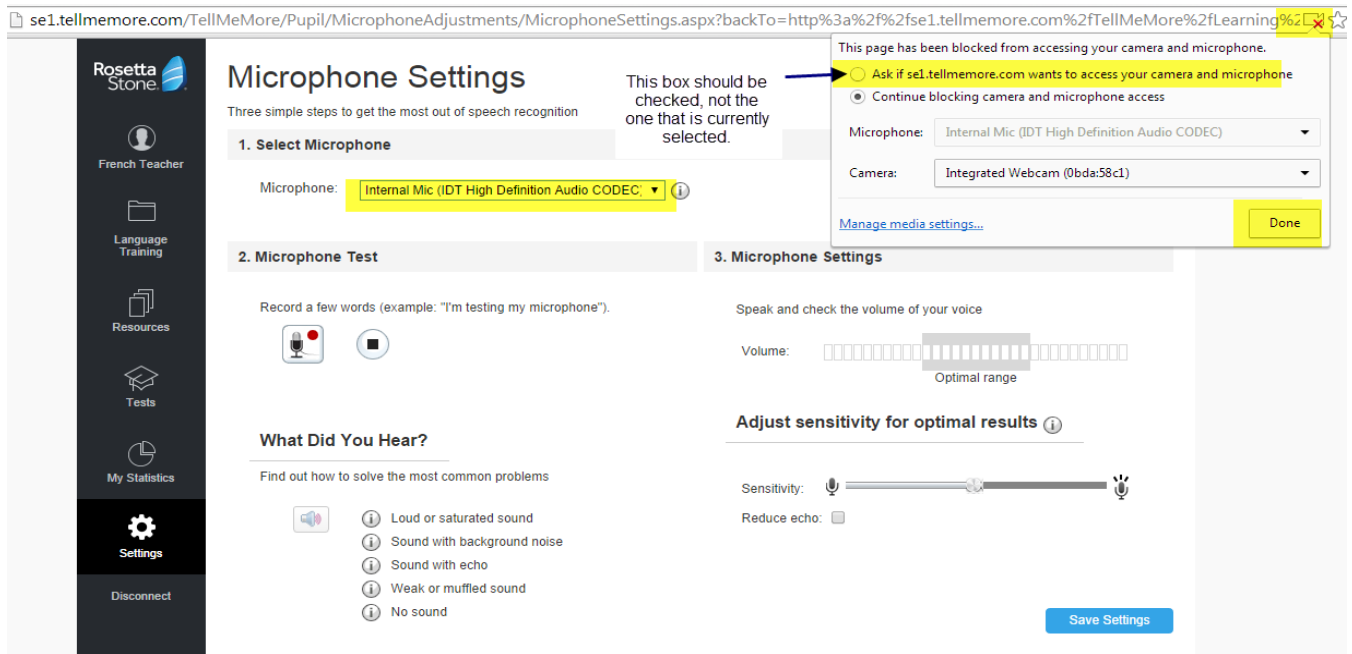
se1.tellmemore.com/TellMeMore/Pupil/MicrophoneAdjustments/MicrophoneSettings.aspx?backTo=http%3a%2f%2fse1.tellmemore.com%2fTellMeMore%2fLearning%2

Rosetta Stone

French Teacher

Language Training

Resources

Tests

My Statistics

Settings

Disconnect

Microphone Settings

Three simple steps to get the most out of speech recognition

This box should be checked, not the one that is currently selected.

1. Select Microphone

Microphone: Internal Mic (IDT High Definition Audio CODEC)

2. Microphone Test

Record a few words (example: "I'm testing my microphone").

What Did You Hear?

Find out how to solve the most common problems

Loud or saturated sound

Sound with background noise

Sound with echo

Weak or muffled sound

No sound

3. Microphone Settings

Speak and check the volume of your voice

Volume:

Optimal range

Adjust sensitivity for optimal results

Sensitivity:

Reduce echo:

Save Settings

This page has been blocked from accessing your camera and microphone.

Ask if se1.tellmemore.com wants to access your camera and microphone

Continue blocking camera and microphone access

Microphone: Internal Mic (IDT High Definition Audio CODEC)

Camera: Integrated Webcam (0bda:58c1)

Manage media settings...

Done